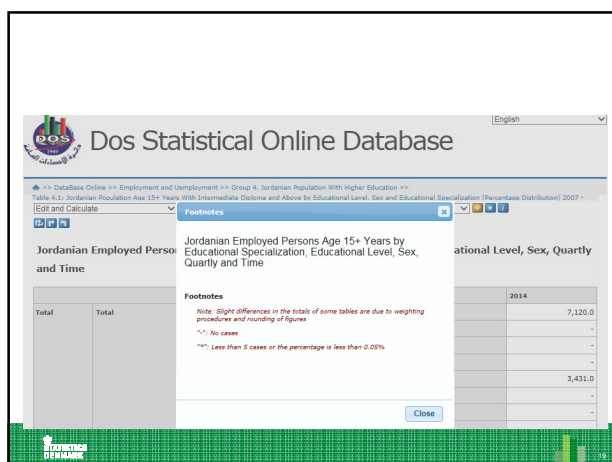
English

DOS

Dos Statistical Online Database

>> DataBase Online >> Employment and Uemployment >> Group 4. Jordanian Population With Higher Education >>
Table 4.1: Jordanian Population Age 15+ Years With Intermediate Diploma and Above by Educational Level, Sex and Educational Specialization (Percentage Distribution) 2007 -

Edit and Calculate

Jordanian Employed Perso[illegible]ational Level, Sex, Quartly and Time

| | | 2014 |
|---|---|---|
| Total | Total | 7,120.0 |
| | | - |
| | | - |
| | | - |
| | | 3,431.0 |
| | | - |
| | | - |

Footnotes

Jordanian Employed Persons Age 15+ Years by Educational Specialization, Educational Level, Sex, Quartly and Time

Footnotes

Note: Slight differences in the totals of some tables are due to weighting procedures and rounding of figures

"-": No cases

"*": Less than 5 cases or the percentage is less than 0.05%

Close